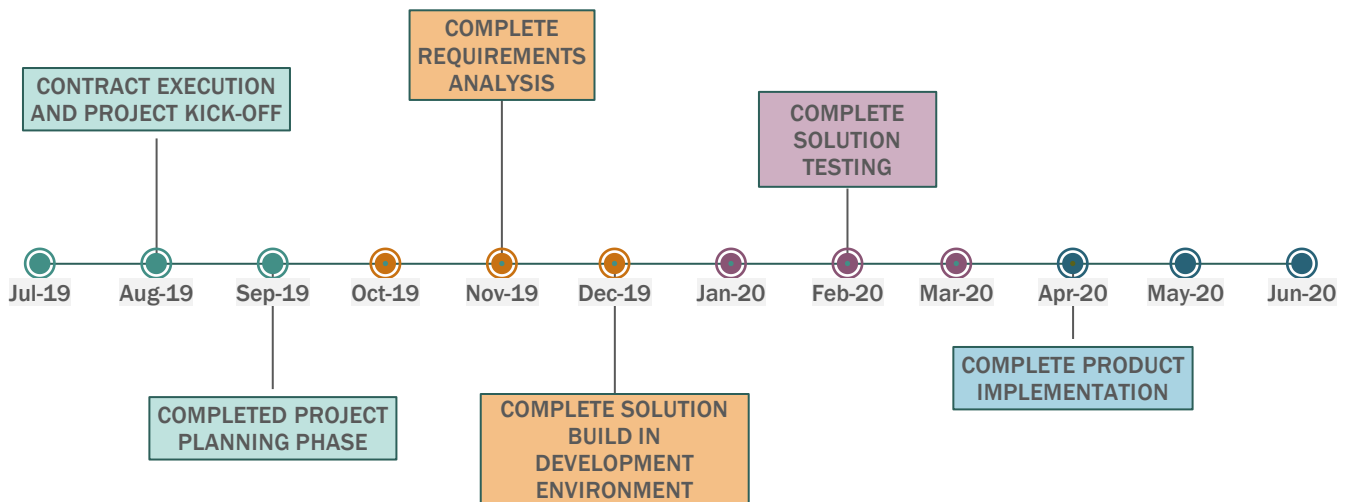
COMPLETE REQUIREMENTS ANALYSIS

CONTRACT EXECUTION AND PROJECT KICK-OFF

COMPLETE SOLUTION TESTING

Jul-19 Aug-19 Sep-19 Oct-19 Nov-19 Dec-19 Jan-20 Feb-20 Mar-20 Apr-20 May-20 Jun-20

COMPLETE PRODUCT IMPLEMENTATION

COMPLETED PROJECT PLANNING PHASE

COMPLETE SOLUTION BUILD IN DEVELOPMENT ENVIRONMENT